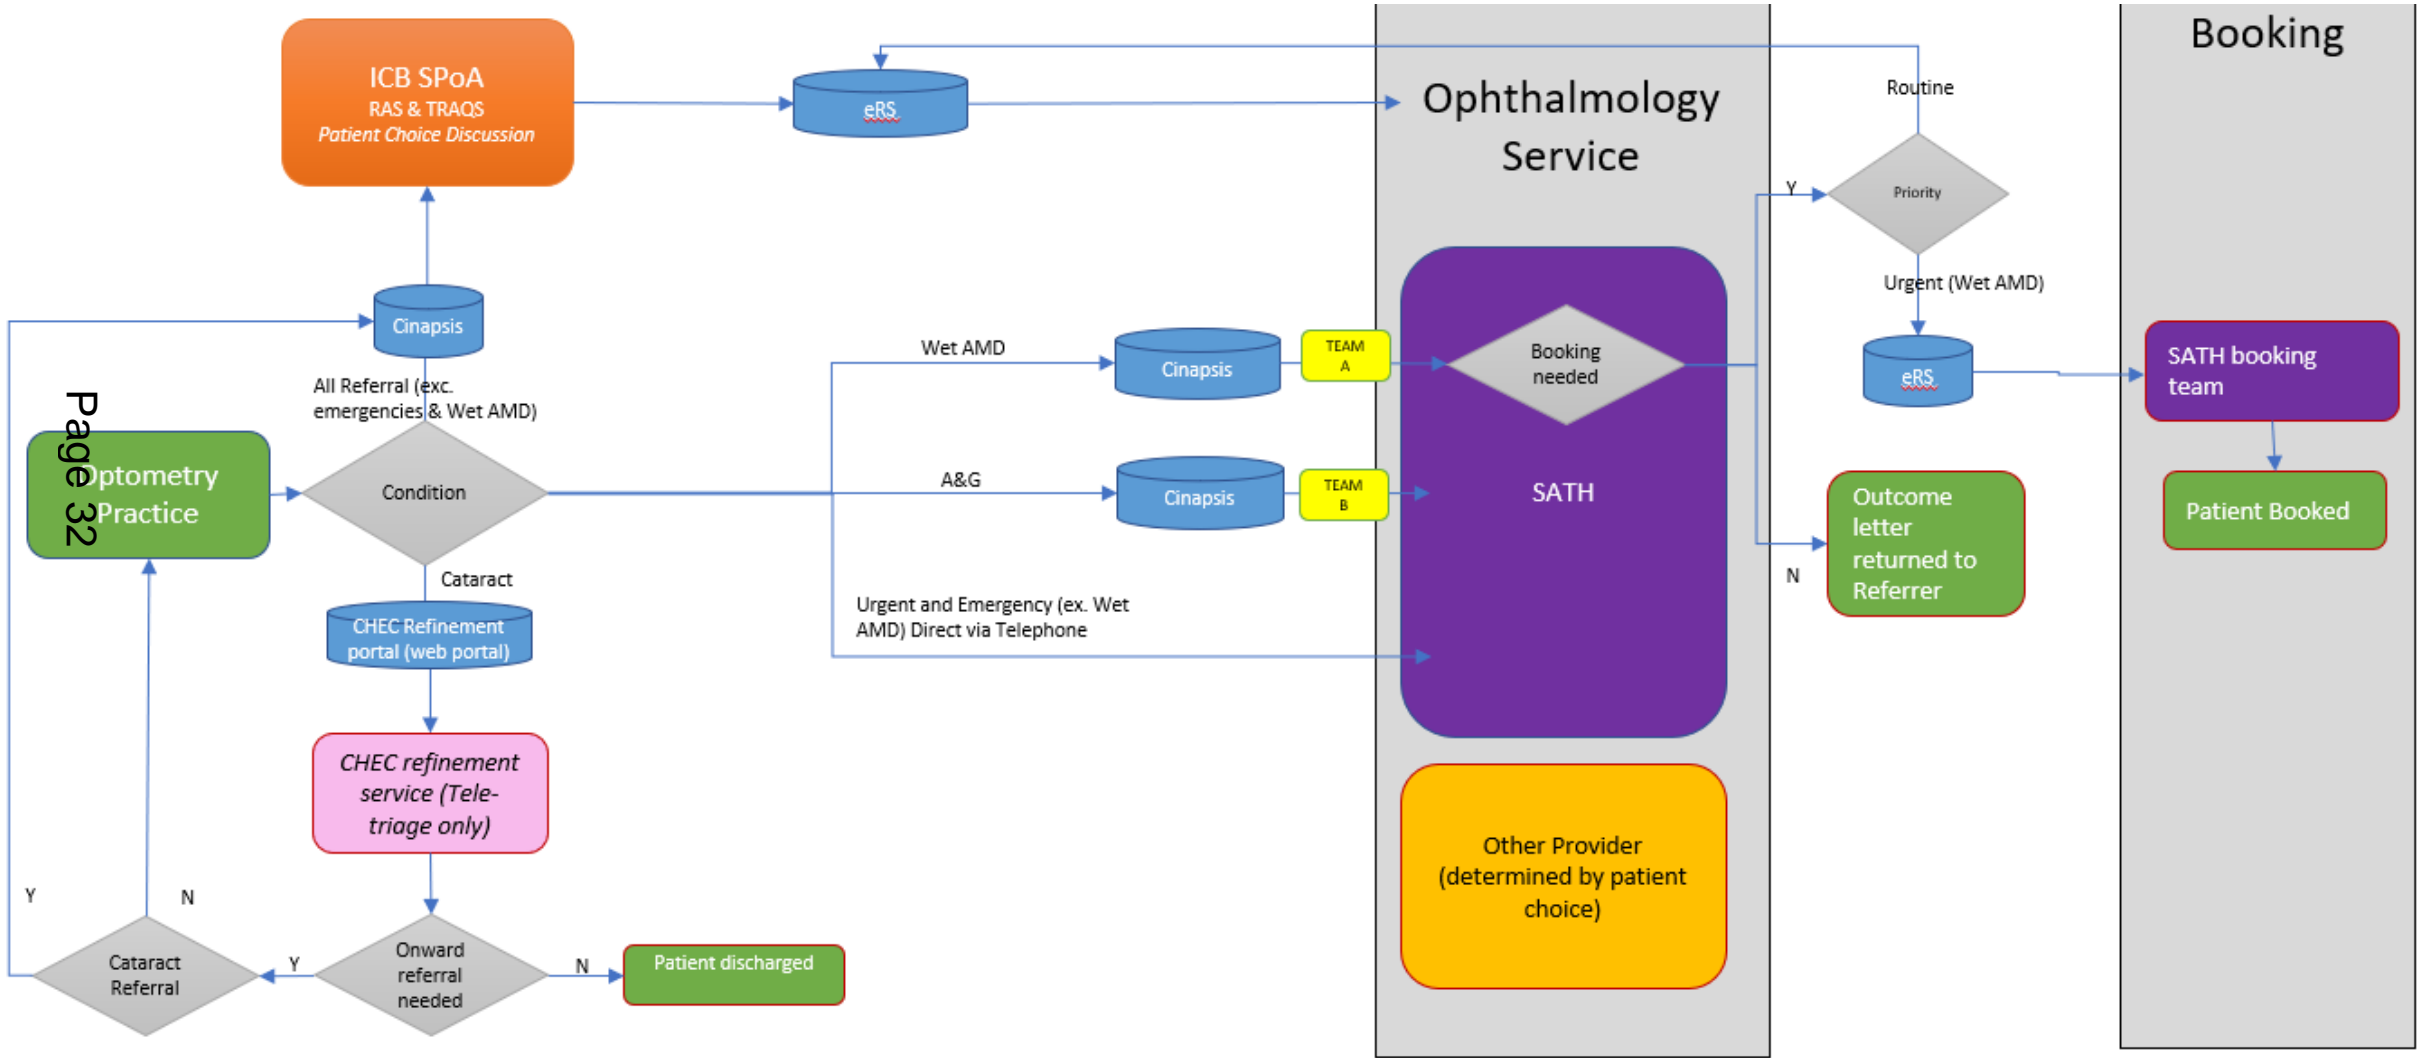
ICB SPoA
RAS & TRAQS
Patient Choice Discussion

eRS

Ophthalmology Service

Booking

Routine

Y

Priority

Urgent (Wet AMD)

Cinapsis

All Referral (exc. emergencies & Wet AMD)

Wet AMD

Cinapsis

TEAM A

Booking needed

eRS

SATH booking team

Page 32

Optometry Practice

Condition

A&G

Cinapsis

TEAM B

SATH

Outcome letter returned to Referrer

Patient Booked

N

Cataract

CHEC Refinement portal (web portal)

Urgent and Emergency (ex. Wet AMD) Direct via Telephone

CHEC refinement service (Tele-triage only)

Other Provider (determined by patient choice)

Y

N

Cataract Referral

Y

Onward referral needed

N

Patient discharged